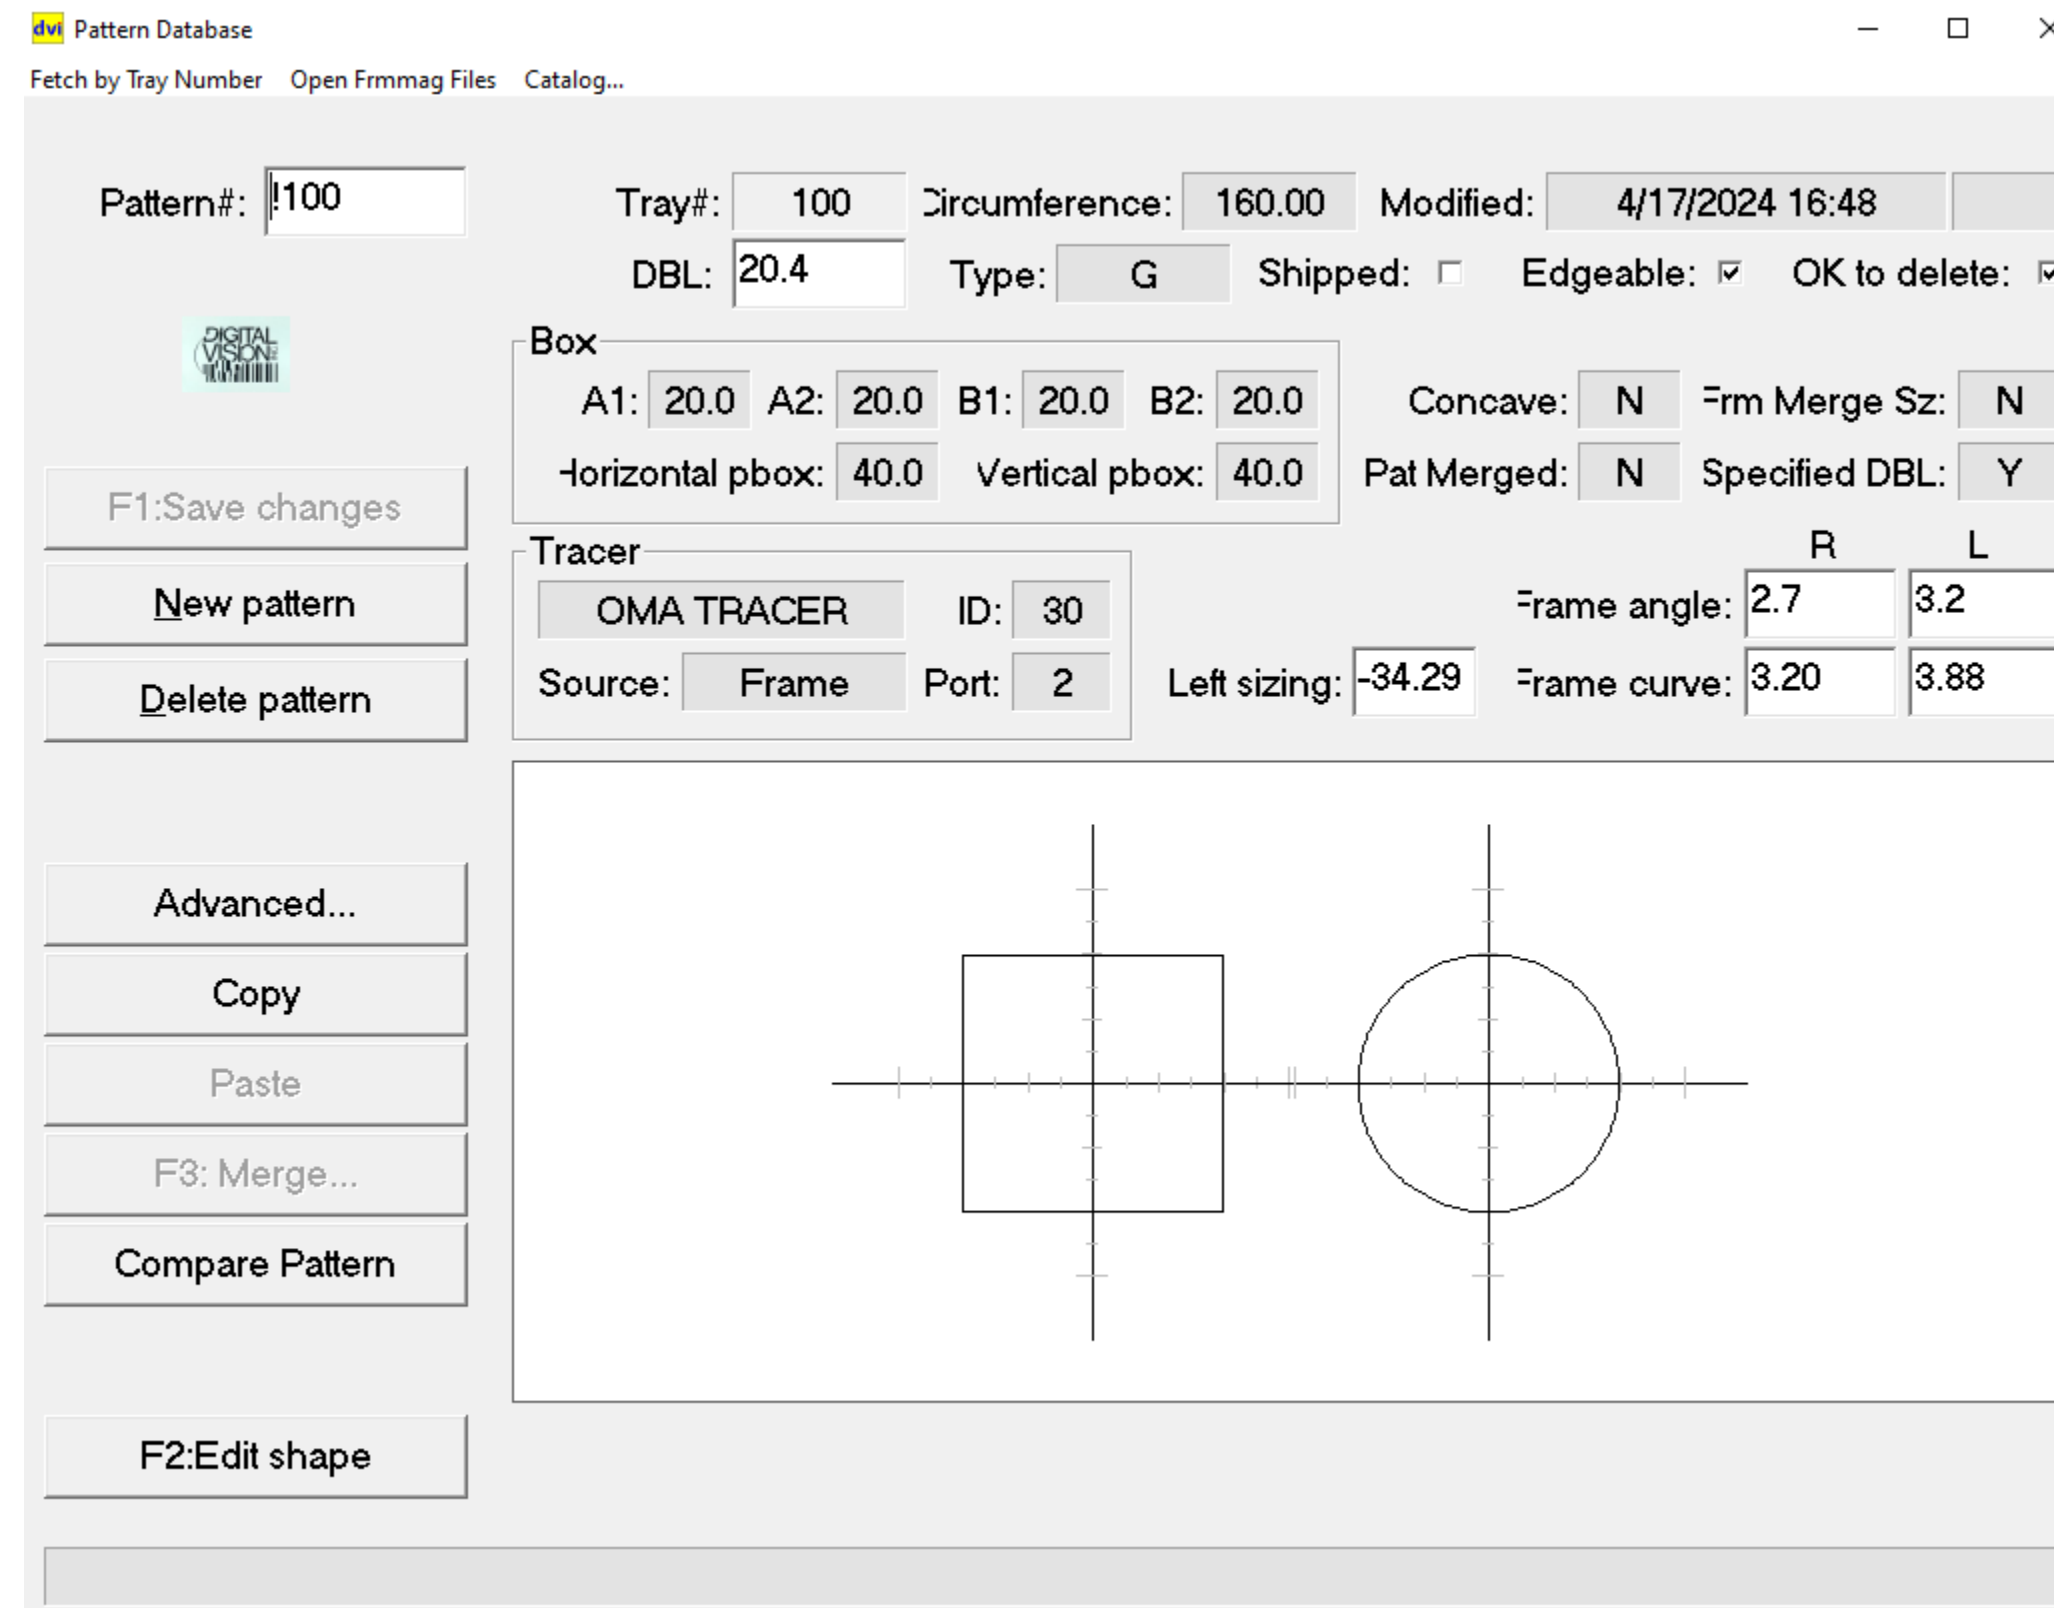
dvi Pattern Database

Fetch by Tray Number Open Frmmag Files Catalog...

Pattern#: !100

Tray#: 100 Circumference: 160.00 Modified: 4/17/2024 16:48

DBL: 20.4 Type: G Shipped: ☐ Edgeable: ☑ OK to delete: ☑

DIGITAL VISION

Box
A1: 20.0 A2: 20.0 B1: 20.0 B2: 20.0
Horizontal pbox: 40.0 Vertical pbox: 40.0

Concave: N Frm Merge Sz: N
Pat Merged: N Specified DBL: Y

F1:Save changes

New pattern

Delete pattern

Tracer
OMA TRACER ID: 30
Source: Frame Port: 2

R L
Frame angle: 2.7 3.2
Left sizing: -34.29 Frame curve: 3.20 3.88

Advanced...

Copy

Paste

F3: Merge...

Compare Pattern

F2:Edit shape